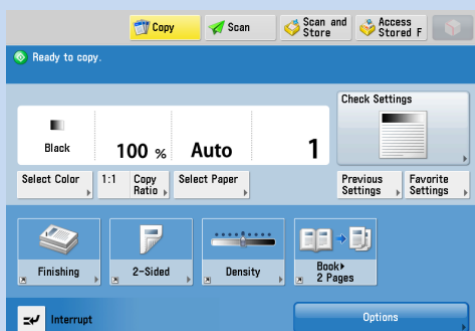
Copy
Scan
Scan and Store
Access Stored F

Ready to copy.

Black
100 %
Auto
1

Check Settings

Select Color
1:1
Copy Ratio
Select Paper

Previous Settings
Favorite Settings

Finishing
2-Sided
Density
Book▸ 2 Pages

Interrupt
Options